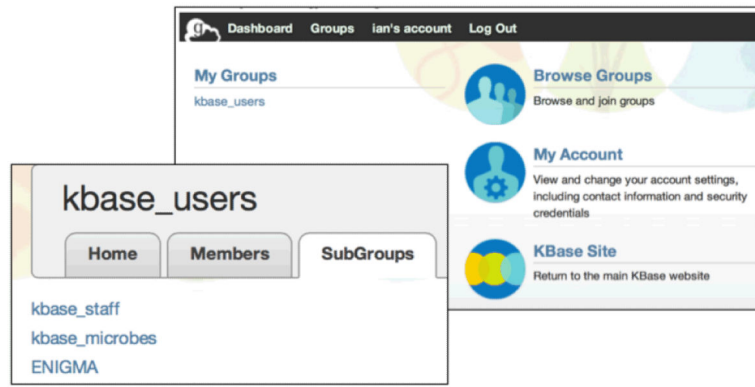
Dashboard Groups ian's account Log Out

My Groups

kbase_users

Browse Groups

Browse and join groups

My Account

View and change your account settings, including contact information and security credentials

KBase Site

Return to the main KBase website

kbase_users

Home Members SubGroups

kbase_staff

kbase_microbes

ENIGMA